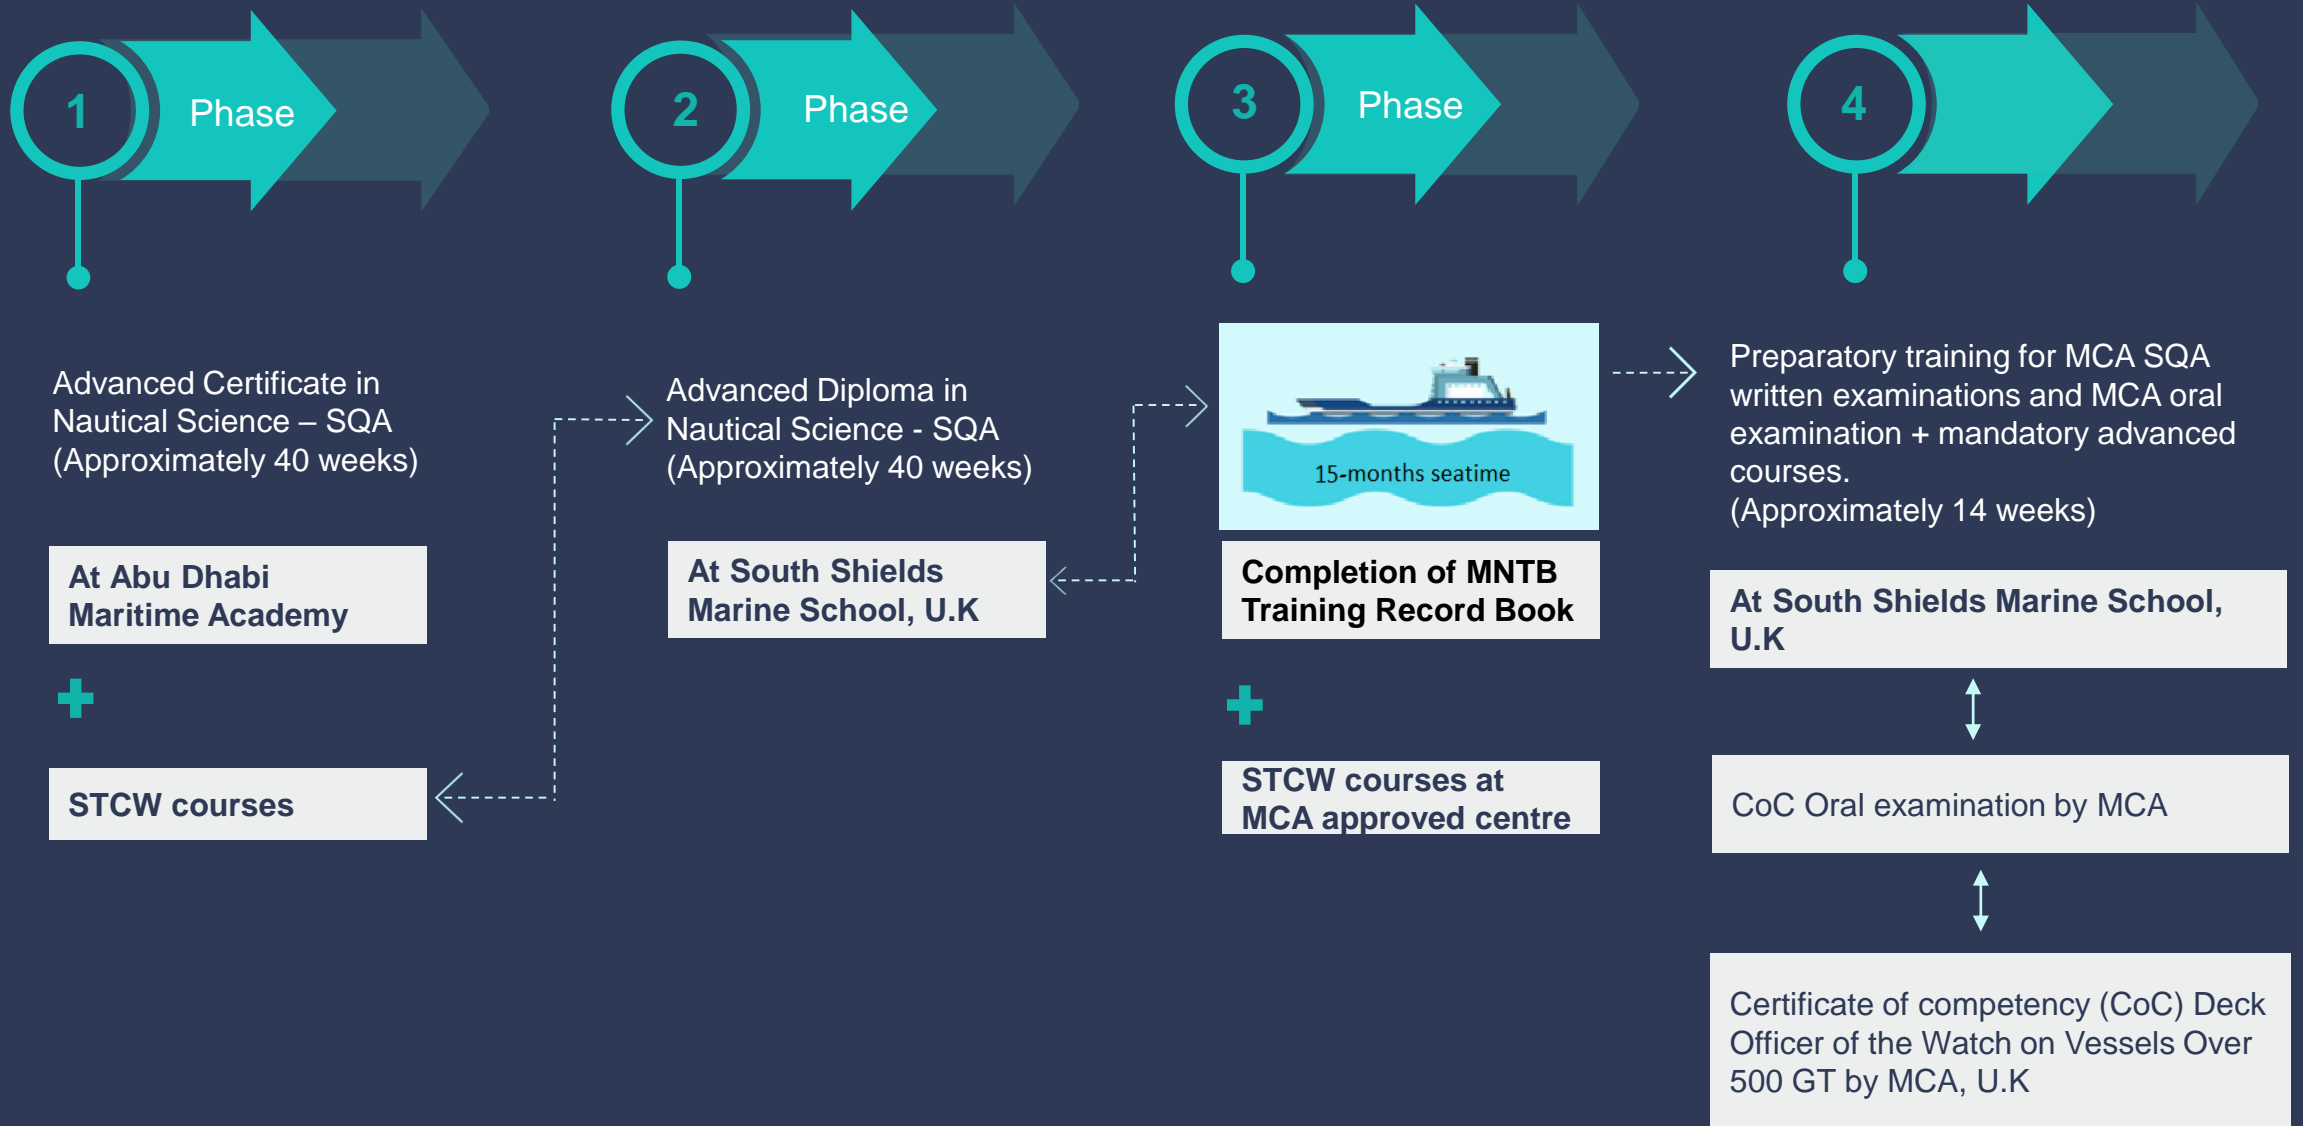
1 Phase

2 Phase

3 Phase

4

Advanced Certificate in Nautical Science – SQA (Approximately 40 weeks)

At Abu Dhabi Maritime Academy

+

STCW courses

Advanced Diploma in Nautical Science - SQA (Approximately 40 weeks)

At South Shields Marine School, U.K

15-months seatime

Completion of MNTB Training Record Book

+

STCW courses at MCA approved centre

Preparatory training for MCA SQA written examinations and MCA oral examination + mandatory advanced courses.
(Approximately 14 weeks)

At South Shields Marine School, U.K

CoC Oral examination by MCA

Certificate of competency (CoC) Deck Officer of the Watch on Vessels Over 500 GT by MCA, U.K